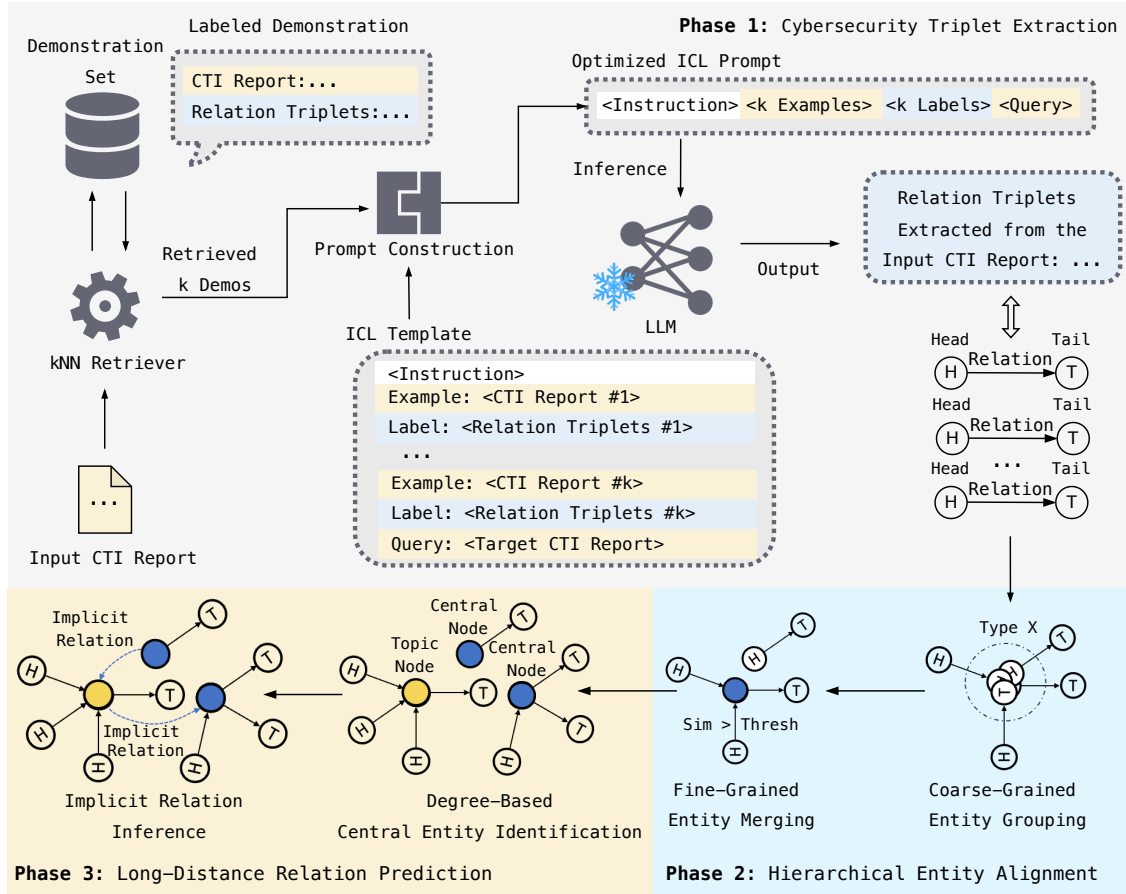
Phase 1: Cybersecurity Triplet Extraction

Labeled Demonstration

CTI Report:...

Relation Triplets:...

Demonstration Set

Optimized ICL Prompt

<Instruction> <k Examples> <k Labels> <Query>

Inference

Relation Triplets Extracted from the Input CTI Report: ...

Retrieved k Demos

Prompt Construction

Output

LLM

kNN Retriever

ICL Template

<Instruction>

Example: <CTI Report #1>

Label: <Relation Triplets #1>

...

Example: <CTI Report #k>

Label: <Relation Triplets #k>

Query: <Target CTI Report>

...

Input CTI Report

Head Relation Tail
H T
Head Relation Tail
H T
Head ... Relation Tail
H T

Implicit Relation
H T T H T H T T
Implicit Relation
H H

Implicit Relation Inference

Central Node
T
Topic Node
Central Node
H T T H T H T

Degree-Based Central Entity Identification

H T H T
Sim > Thresh
H

Fine-Grained Entity Merging

Type X
T H T T H T
H

Coarse-Grained Entity Grouping

Phase 3: Long-Distance Relation Prediction

Phase 2: Hierarchical Entity Alignment